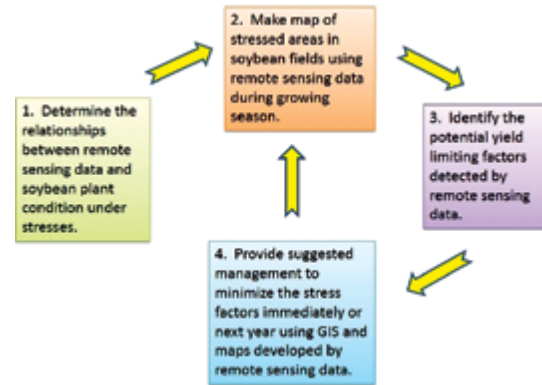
1. Determine the relationships between remote sensing data and soybean plant condition under stresses.

2. Make map of stressed areas in soybean fields using remote sensing data during growing season.

3. Identify the potential yield limiting factors detected by remote sensing data.

4. Provide suggested management to minimize the stress factors immediately or next year using GIS and maps developed by remote sensing data.